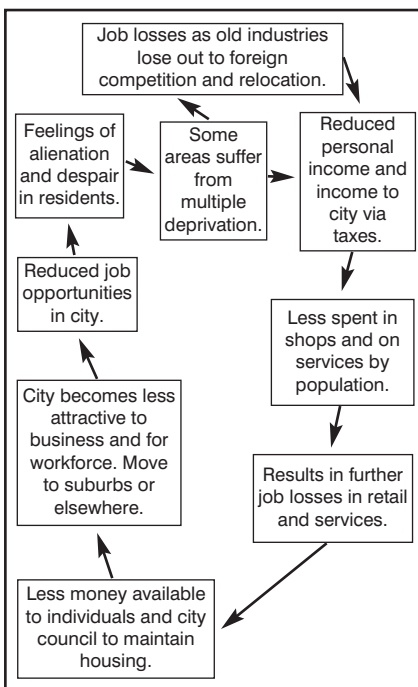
Job losses as old industries lose out to foreign competition and relocation.

Some areas suffer from multiple deprivation.

Reduced personal income and income to city via taxes.

Less spent in shops and on services by population.

Results in further job losses in retail and services.

Less money available to individuals and city council to maintain housing.

City becomes less attractive to business and for workforce. Move to suburbs or elsewhere.

Reduced job opportunities in city.

Feelings of alienation and despair in residents.